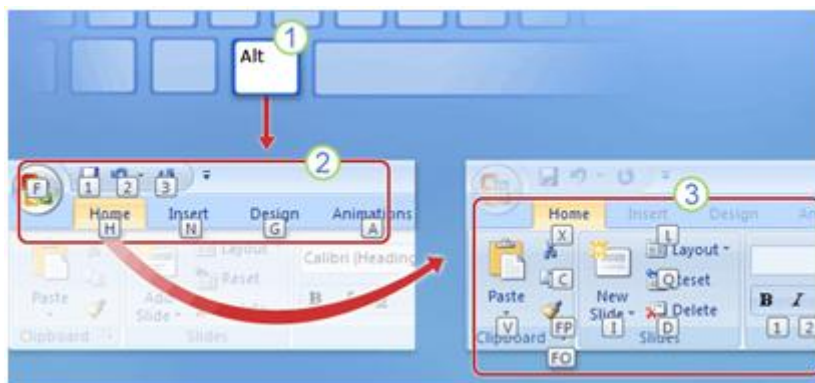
Alt
1
2
F
1
2
3
Home
H
Insert
N
Design
G
Animations
A
Layout
Reset
Calibri (Heading
Paste
Add Slide
Clipboard
Slides
B
3
Home
Insert
Design
X
L
Layout
C
Q
Reset
Paste
New Slide
Delete
B
I
V
Clipboard
FP
I
D
Slides
1
2
FO